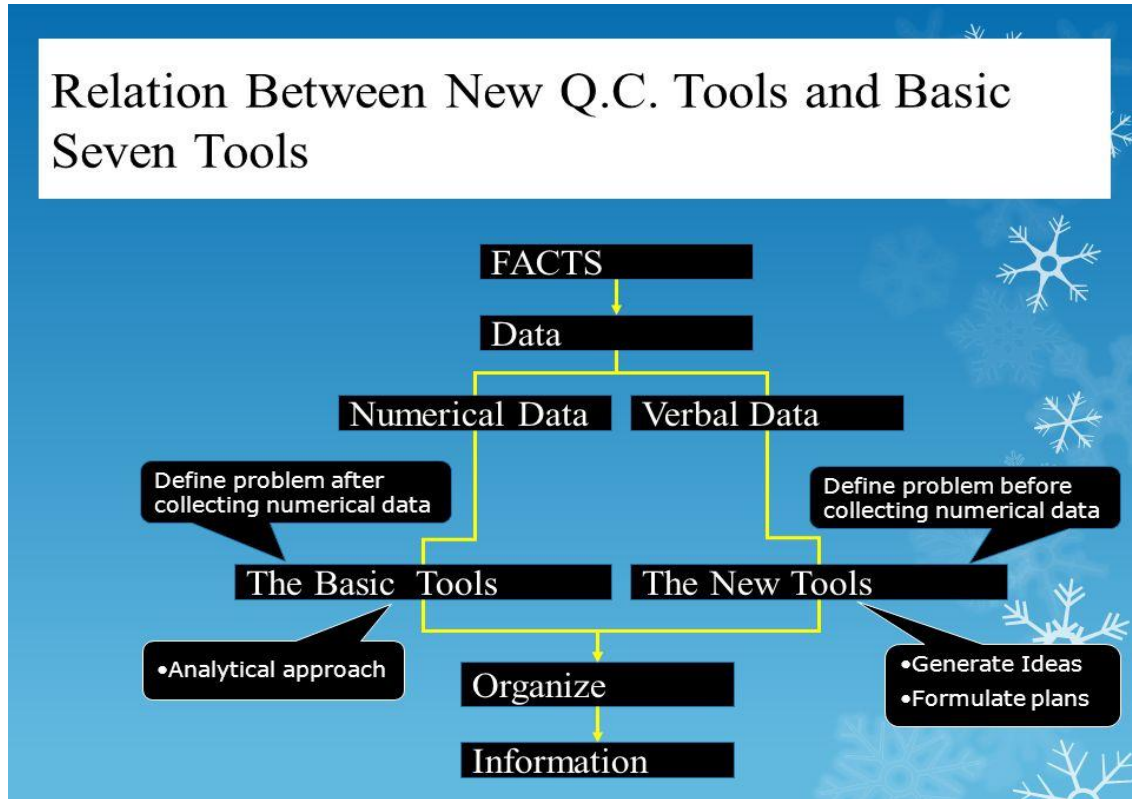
Relation Between New Q.C. Tools and Basic Seven Tools

FACTS

Data

Numerical Data

Verbal Data

Define problem after collecting numerical data

Define problem before collecting numerical data

The Basic Tools

The New Tools

•Analytical approach

•Generate Ideas
•Formulate plans

Organize

Information